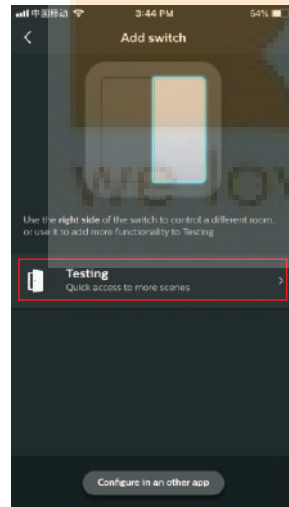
中国移动 3:44 PM 54%

Add switch

welov

Use the right side of the switch to control a different room, or use it to add more functionality to Testing

Testing
Quick access to more scenes

Configure in an other app